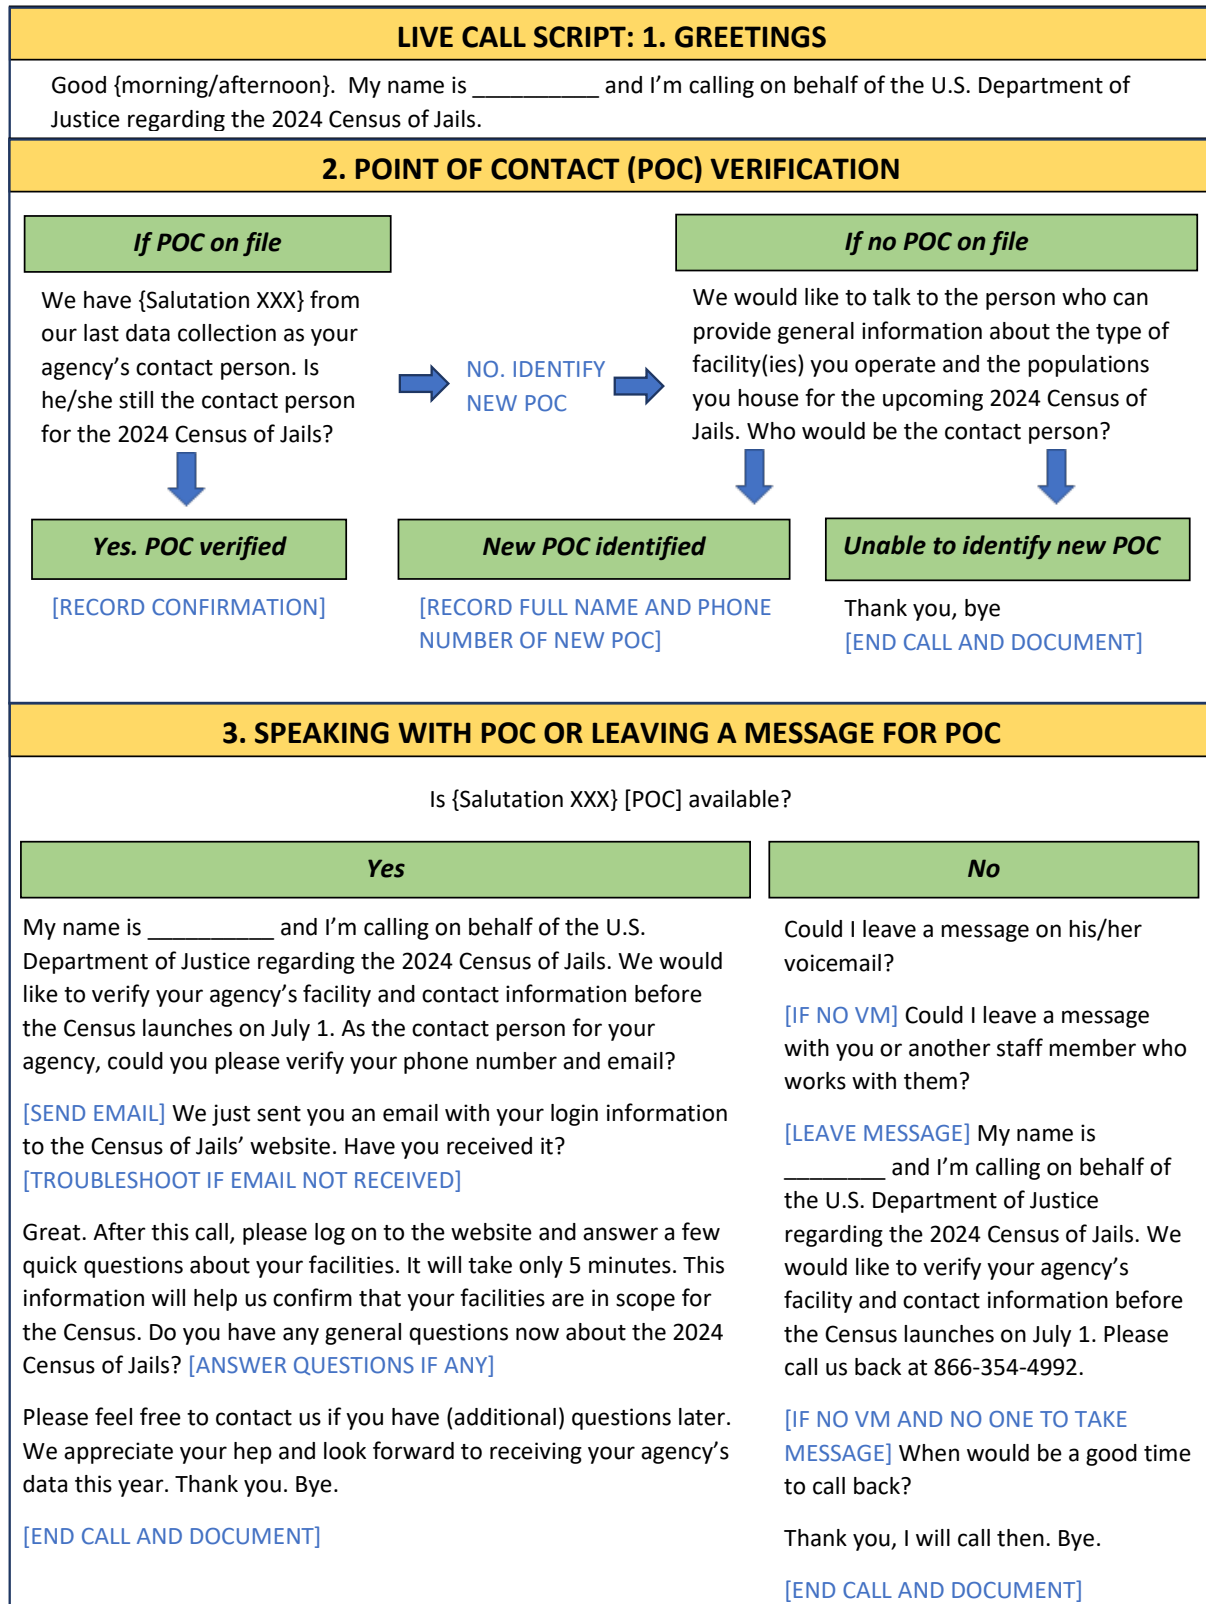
LIVE CALL SCRIPT: 1. GREETINGS

Good {morning/afternoon}. My name is __________ and I'm calling on behalf of the U.S. Department of Justice regarding the 2024 Census of Jails.

2. POINT OF CONTACT (POC) VERIFICATION

If POC on file

We have {Salutation XXX} from our last data collection as your agency's contact person. Is he/she still the contact person for the 2024 Census of Jails?

NO. IDENTIFY NEW POC

If no POC on file

We would like to talk to the person who can provide general information about the type of facility(ies) you operate and the populations you house for the upcoming 2024 Census of Jails. Who would be the contact person?

Yes. POC verified

[RECORD CONFIRMATION]

New POC identified

[RECORD FULL NAME AND PHONE NUMBER OF NEW POC]

Unable to identify new POC

Thank you, bye
[END CALL AND DOCUMENT]

3. SPEAKING WITH POC OR LEAVING A MESSAGE FOR POC

Is {Salutation XXX} [POC] available?

Yes

My name is __________ and I'm calling on behalf of the U.S. Department of Justice regarding the 2024 Census of Jails. We would like to verify your agency's facility and contact information before the Census launches on July 1. As the contact person for your agency, could you please verify your phone number and email?

[SEND EMAIL] We just sent you an email with your login information to the Census of Jails' website. Have you received it?
[TROUBLESHOOT IF EMAIL NOT RECEIVED]

Great. After this call, please log on to the website and answer a few quick questions about your facilities. It will take only 5 minutes. This information will help us confirm that your facilities are in scope for the Census. Do you have any general questions now about the 2024 Census of Jails? [ANSWER QUESTIONS IF ANY]

Please feel free to contact us if you have (additional) questions later. We appreciate your hep and look forward to receiving your agency's data this year. Thank you. Bye.

[END CALL AND DOCUMENT]

No

Could I leave a message on his/her voicemail?

[IF NO VM] Could I leave a message with you or another staff member who works with them?

[LEAVE MESSAGE] My name is ________ and I'm calling on behalf of the U.S. Department of Justice regarding the 2024 Census of Jails. We would like to verify your agency's facility and contact information before the Census launches on July 1. Please call us back at 866-354-4992.

[IF NO VM AND NO ONE TO TAKE MESSAGE] When would be a good time to call back?

Thank you, I will call then. Bye.

[END CALL AND DOCUMENT]